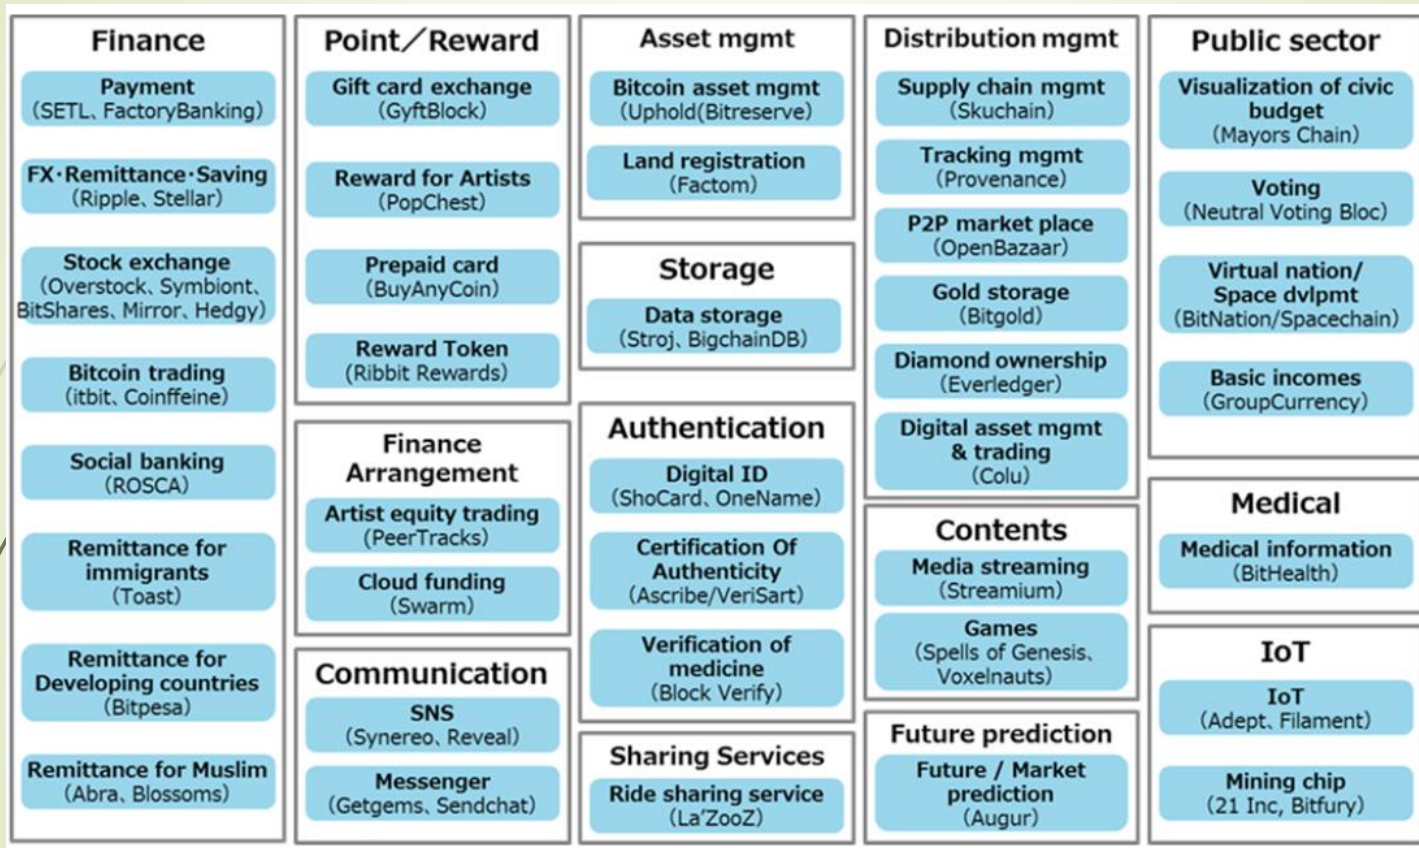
Finance

Payment
(SETL、FactoryBanking)

FX·Remittance·Saving
(Ripple、Stellar)

Stock exchange
(Overstock、Symbiont、BitShares、Mirror、Hedgy)

Bitcoin trading
(itbit、Coinffeine)

Social banking
(ROSCA)

Remittance for immigrants
(Toast)

Remittance for Developing countries
(Bitpesa)

Remittance for Muslim
(Abra、Blossoms)

Point/Reward

Gift card exchange
(GyftBlock)

Reward for Artists
(PopChest)

Prepaid card
(BuyAnyCoin)

Reward Token
(Ribbit Rewards)

Finance Arrangement

Artist equity trading
(PeerTracks)

Cloud funding
(Swarm)

Communication

SNS
(Synereo、Reveal)

Messenger
(Getgems、Sendchat)

Asset mgmt

Bitcoin asset mgmt
(Uphold(Bitreserve)

Land registration
(Factom)

Storage

Data storage
(Stroj、BigchainDB)

Authentication

Digital ID
(ShoCard、OneName)

Certification Of Authenticity
(Ascribe/VeriSart)

Verification of medicine
(Block Verify)

Sharing Services

Ride sharing service
(La'ZooZ)

Distribution mgmt

Supply chain mgmt
(Skuchain)

Tracking mgmt
(Provenance)

P2P market place
(OpenBazaar)

Gold storage
(Bitgold)

Diamond ownership
(Everledger)

Digital asset mgmt & trading
(Colu)

Contents

Media streaming
(Streamium)

Games
(Spells of Genesis、Voxelnauts)

Future prediction

Future / Market prediction
(Augur)

Public sector

Visualization of civic budget
(Mayors Chain)

Voting
(Neutral Voting Bloc)

Virtual nation/ Space dvlpmt
(BitNation/Spacechain)

Basic incomes
(GroupCurrency)

Medical

Medical information
(BitHealth)

IoT

IoT
(Adept、Filament)

Mining chip
(21 Inc, Bitfury)